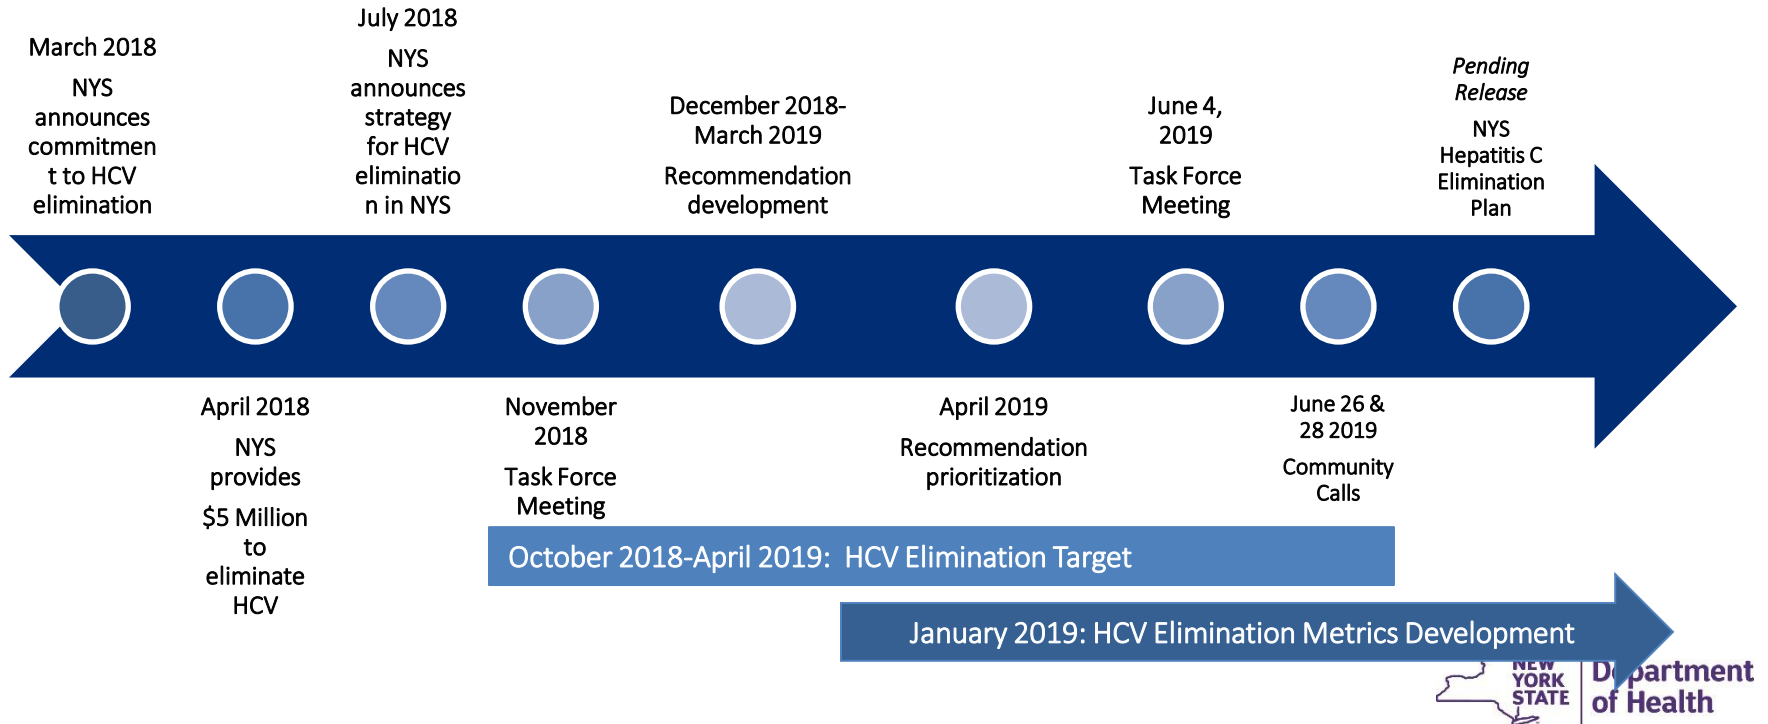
March 2018

NYS announces commitmen t to HCV elimination

July 2018

NYS announces strategy for HCV eliminatio n in NYS

December 2018-March 2019

Recommendation development

June 4, 2019

Task Force Meeting

*Pending Release*

NYS Hepatitis C Elimination Plan

April 2018

NYS provides

$5 Million to eliminate HCV

November 2018

Task Force Meeting

April 2019

Recommendation prioritization

June 26 & 28 2019

Community Calls

October 2018-April 2019: HCV Elimination Target

January 2019: HCV Elimination Metrics Development

NEW YORK STATE

Department of Health